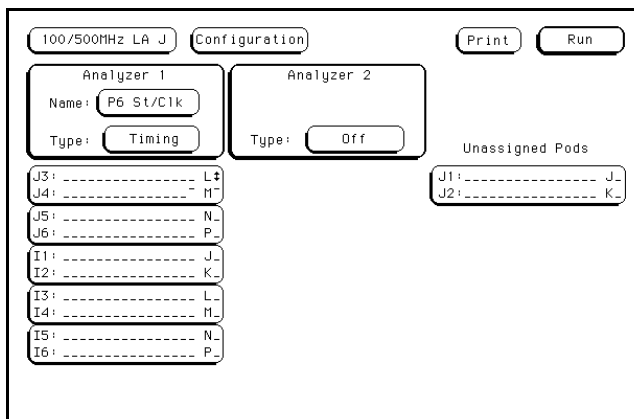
100/500MHz LA J   Configuration   Print   Run

Analyzer 1
Name: P6 St/Clk
Type: Timing

Analyzer 2
Type: Off

Unassigned Pods

J3: _______________ L‡
J4: _______________ M‾

J5: _______________ N_
J6: _______________ P_

I1: _______________ J_
I2: _______________ K_

I3: _______________ L_
I4: _______________ M_

I5: _______________ N_
I6: _______________ P_

J1: _______________ J_
J2: _______________ K_